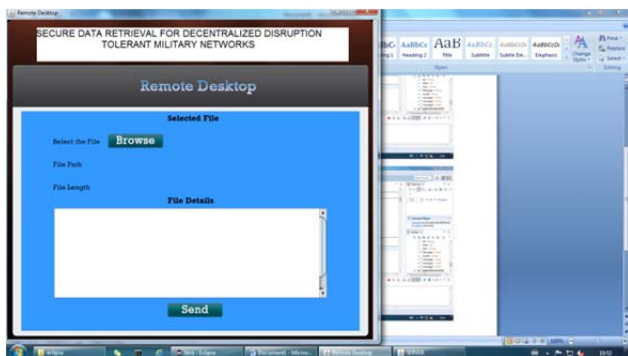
Remote Desktop

SECURE DATA RETRIEVAL FOR DECENTRALIZED DISRUPTION TOLERANT MILITARY NETWORKS

Remote Desktop

Selected File

Select the File Browse

File Path

File Length

File Details

Send

AaBbCc AaBbCc AaB AaBbCc AaBbCcDc AaBbCcDc
Heading 1 Heading 2 Title Subtitle Subtle Em... Emphasis
Change Styles
Find
Replace
Select
Styles
Editing